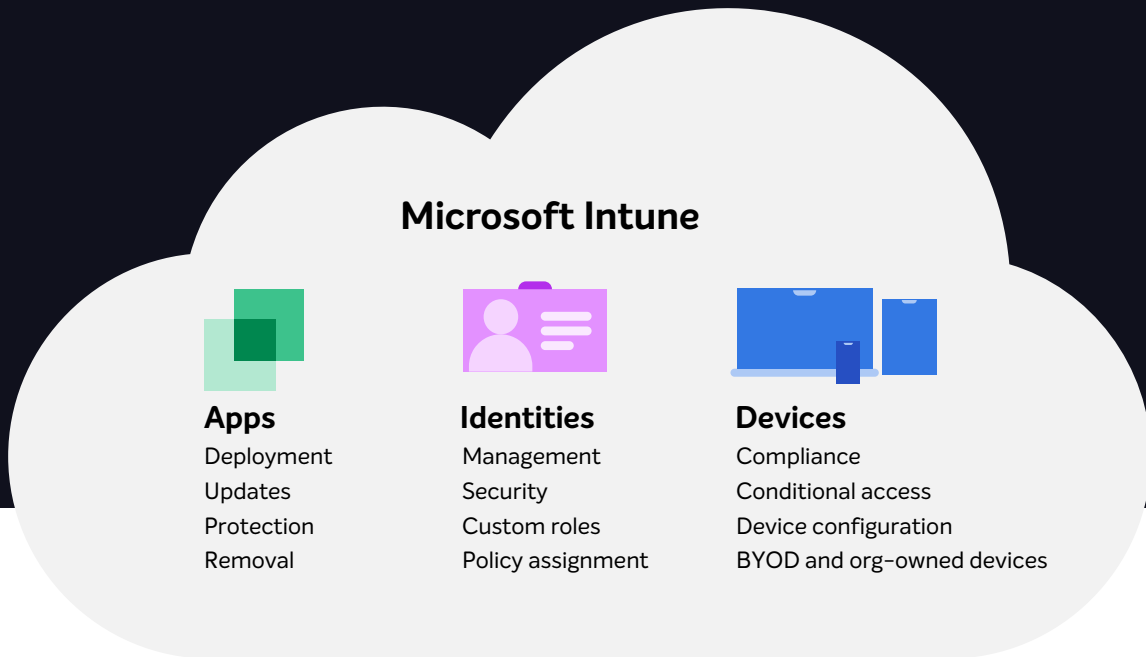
Microsoft Intune

Apps
Deployment
Updates
Protection
Removal

Identities
Management
Security
Custom roles
Policy assignment

Devices
Compliance
Conditional access
Device configuration
BYOD and org-owned devices